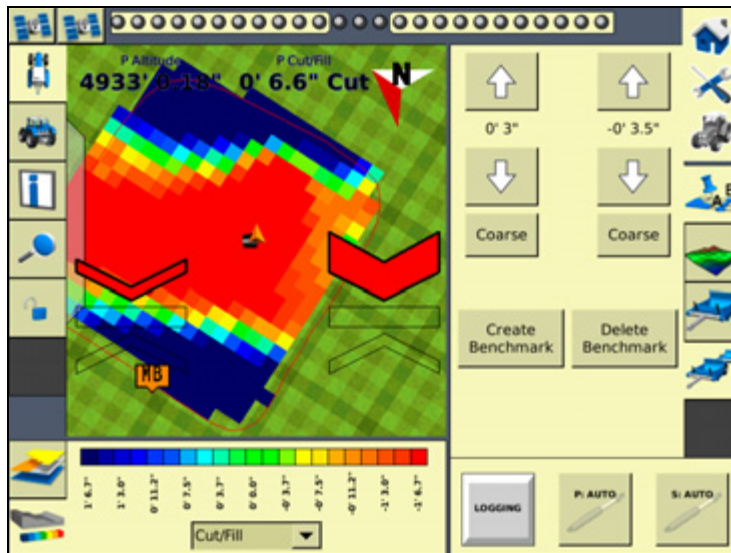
P Altitude
4933' 8-18"

P Cut/Fill
0' 6.6" Cut

N

MB

1' 6.7"
1' 3.0"
0' 11.2"
0' 7.5"
0' 3.7"
0' 0.0"
-0' 3.7"
-0' 7.5"
-0' 11.2"
-1' 3.0"
-1' 6.7"

Cut/Fill

0' 3"

-0' 3.5"

Coarse

Coarse

Create Benchmark

Delete Benchmark

LOGGING

P: AUTO

S: AUTO